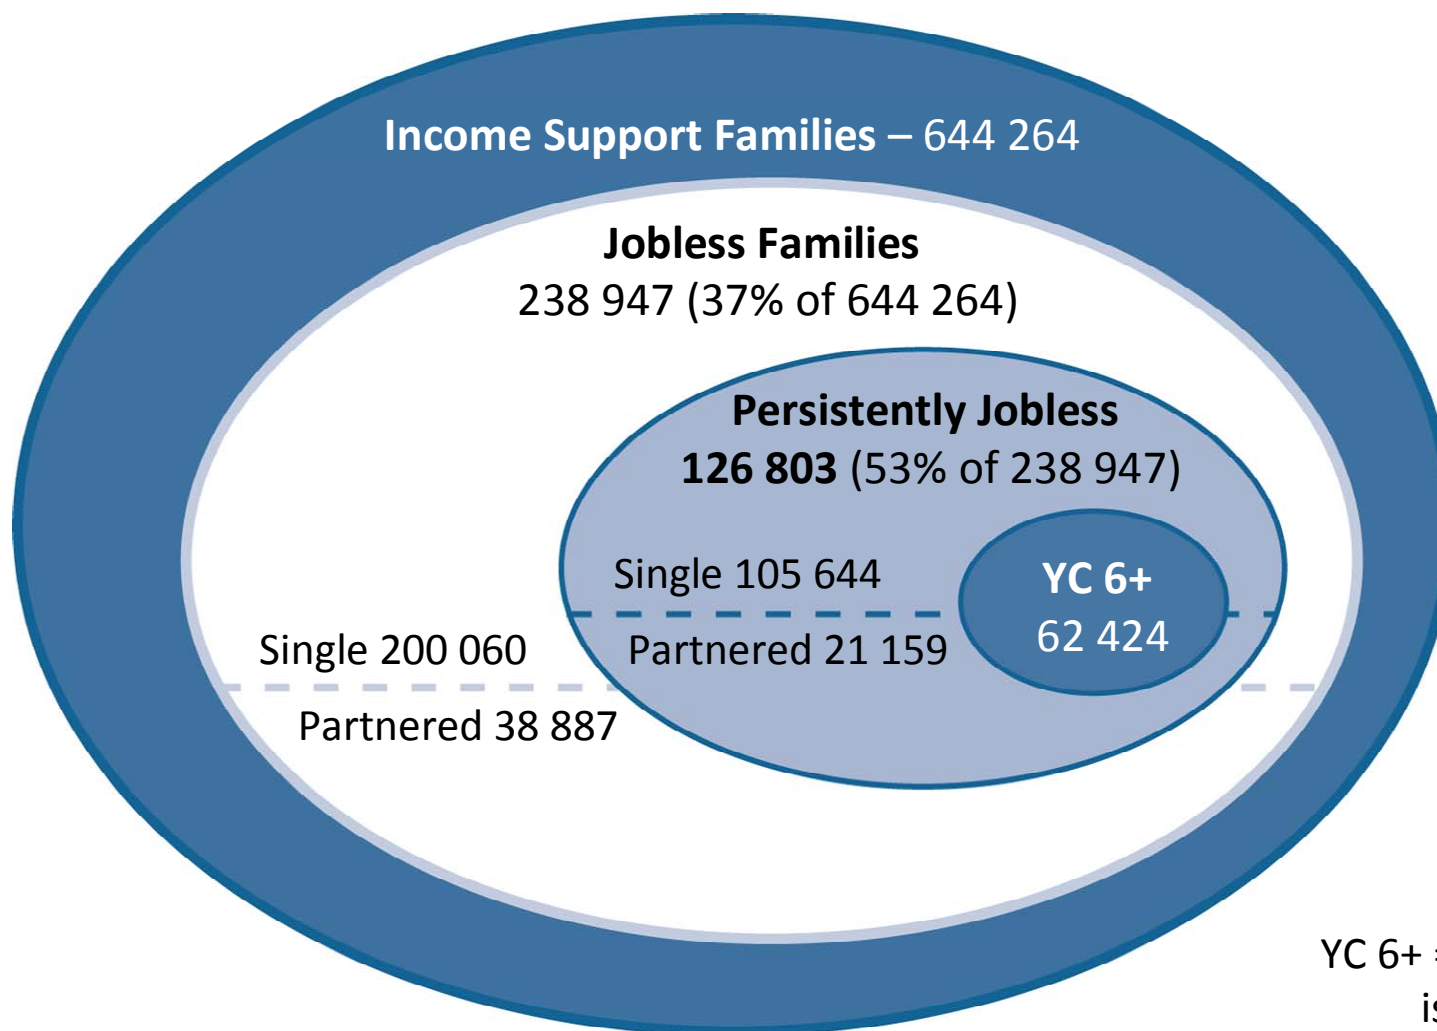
Income Support Families – 644 264

Jobless Families
238 947 (37% of 644 264)

Persistently Jobless
126 803 (53% of 238 947)

Single 105 644

Partnered 21 159

YC 6+
62 424

Single 200 060

Partnered 38 887

YC 6+ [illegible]
i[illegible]